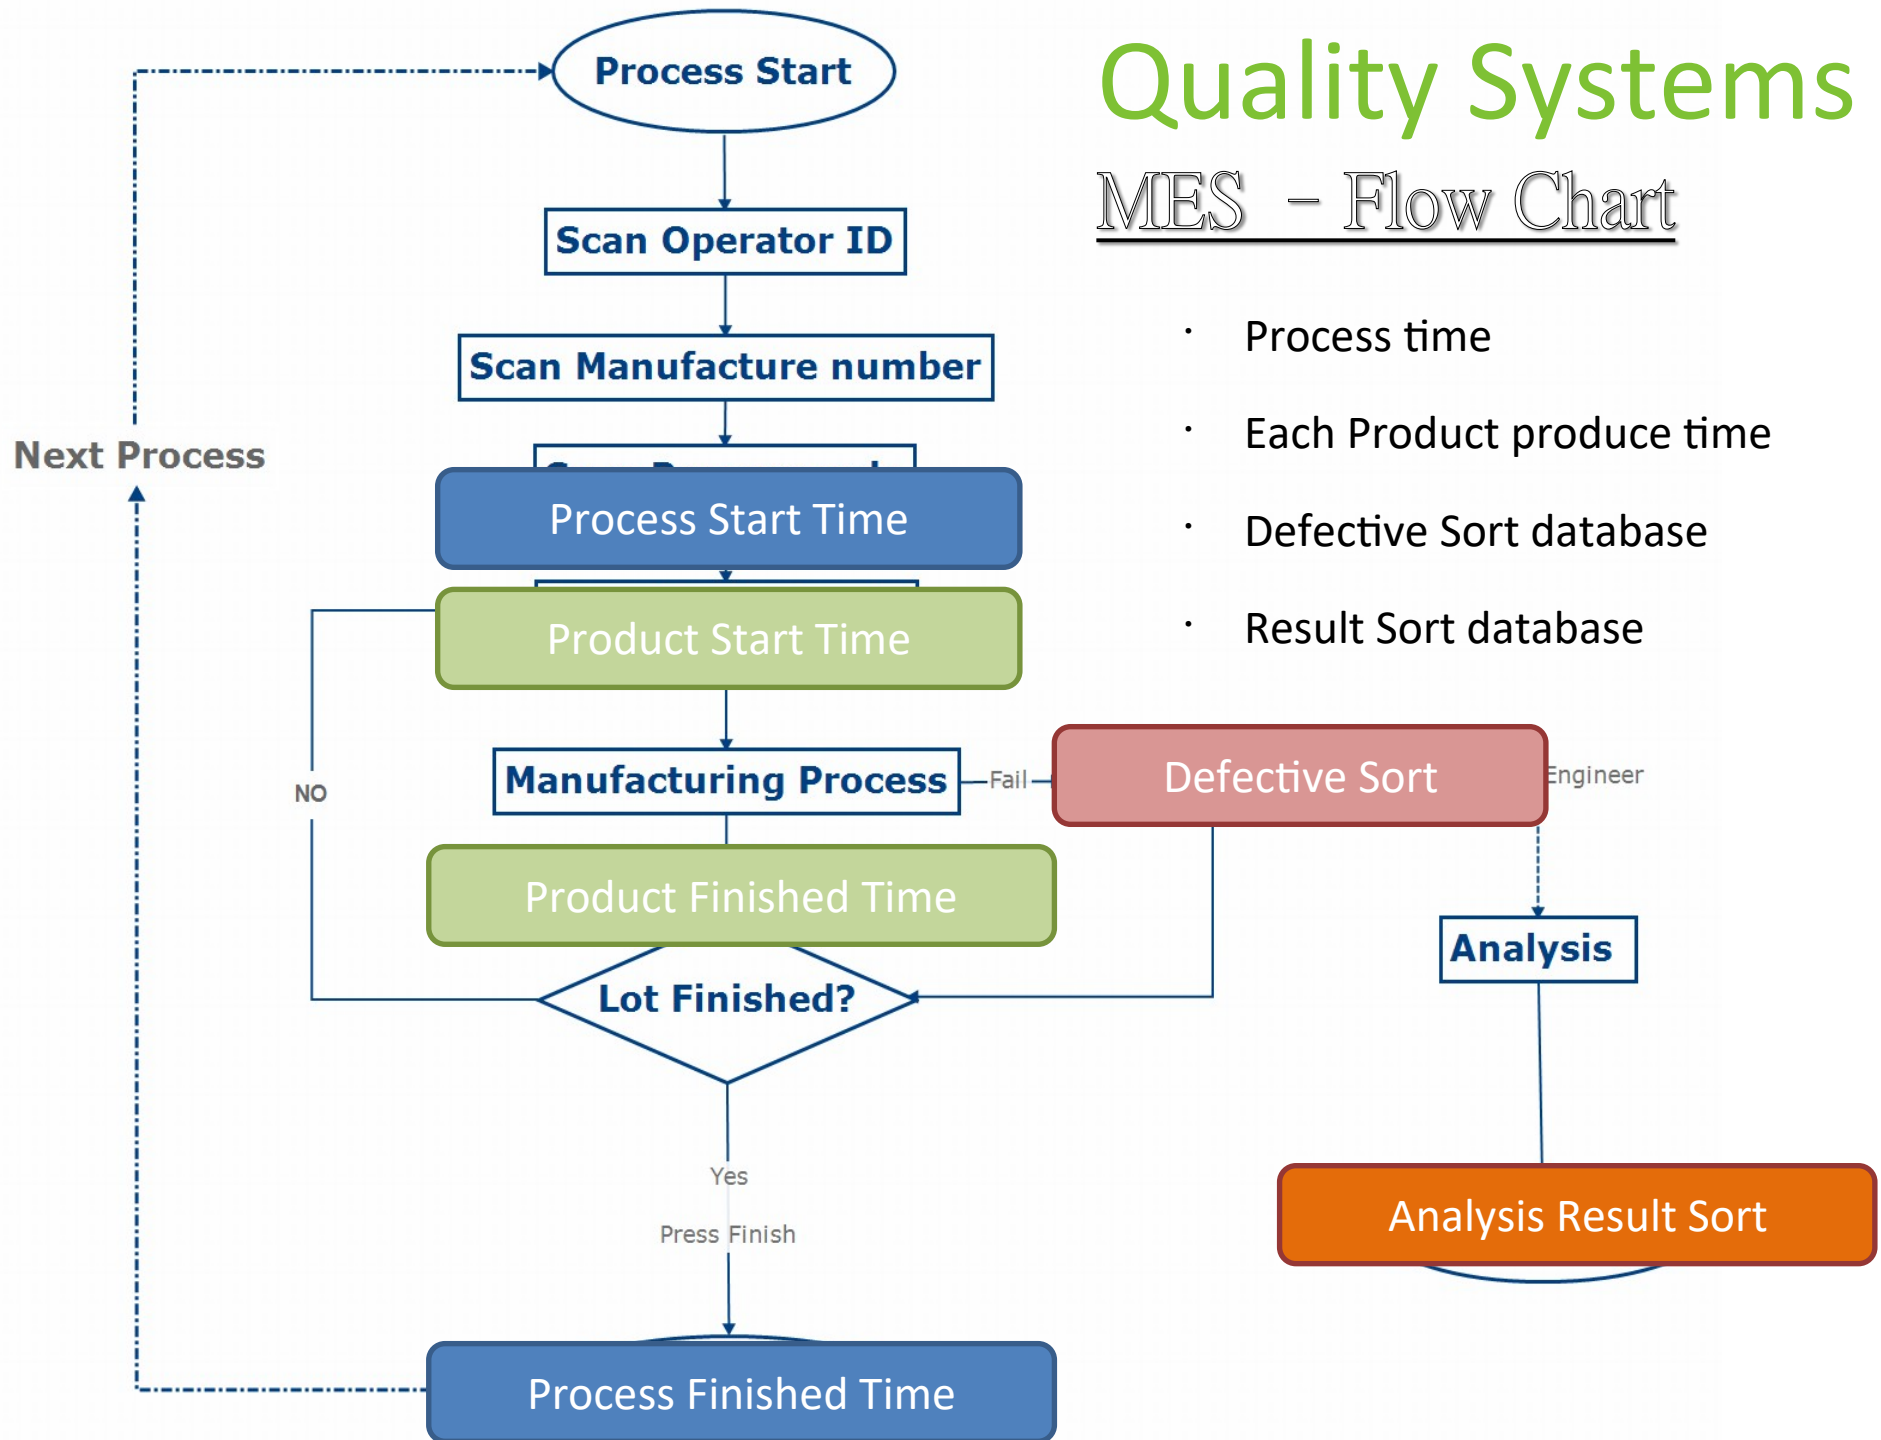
Process Start

Scan Operator ID

Scan Manufacture number

Next Process

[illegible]

Process Start Time

Product Start Time

NO

Manufacturing Process

Fail

Defective Sort

Engineer

Product Finished Time

Lot Finished?

Analysis

Yes

Press Finish

Analysis Result Sort

Process Finished Time

Quality Systems

MES – Flow Chart

· Process time

· Each Product produce time

· Defective Sort database

· Result Sort database